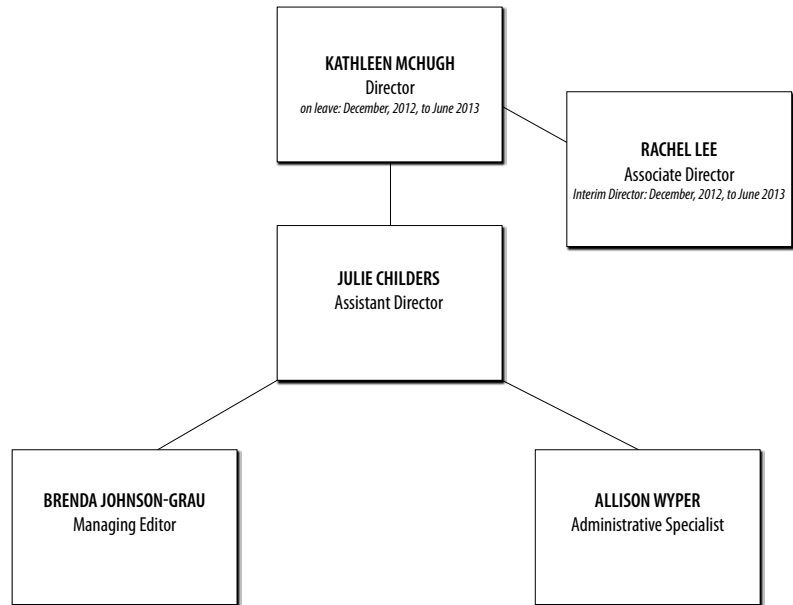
KATHLEEN MCHUGH
Director
on leave: December, 2012, to June 2013

RACHEL LEE
Associate Director
Interim Director: December, 2012, to June 2013

JULIE CHILDERS
Assistant Director

BRENDA JOHNSON-GRAU
Managing Editor

ALLISON WYPER
Administrative Specialist